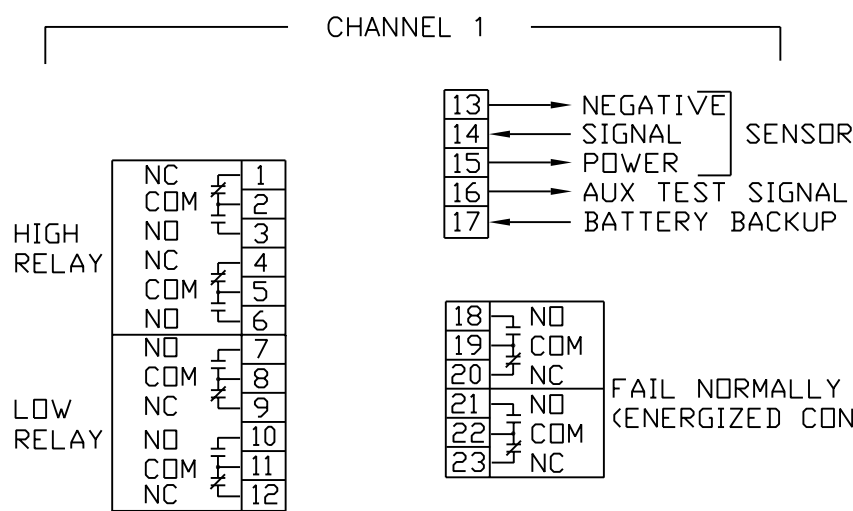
CHANNEL 1

HIGH RELAY

| NC | 1 |
|---|---|
| COM | 2 |
| NO | 3 |
| NC | 4 |
| COM | 5 |
| NO | 6 |

LOW RELAY

| NO | 7 |
|---|---|
| COM | 8 |
| NC | 9 |
| NO | 10 |
| COM | 11 |
| NC | 12 |

13 NEGATIVE
14 SIGNAL
15 POWER
SENSOR
16 AUX TEST SIGNAL
17 BATTERY BACKUP

18 NO
19 COM
20 NC
21 NO
22 COM
23 NC

FAIL NORMALLY (ENERGIZED CON